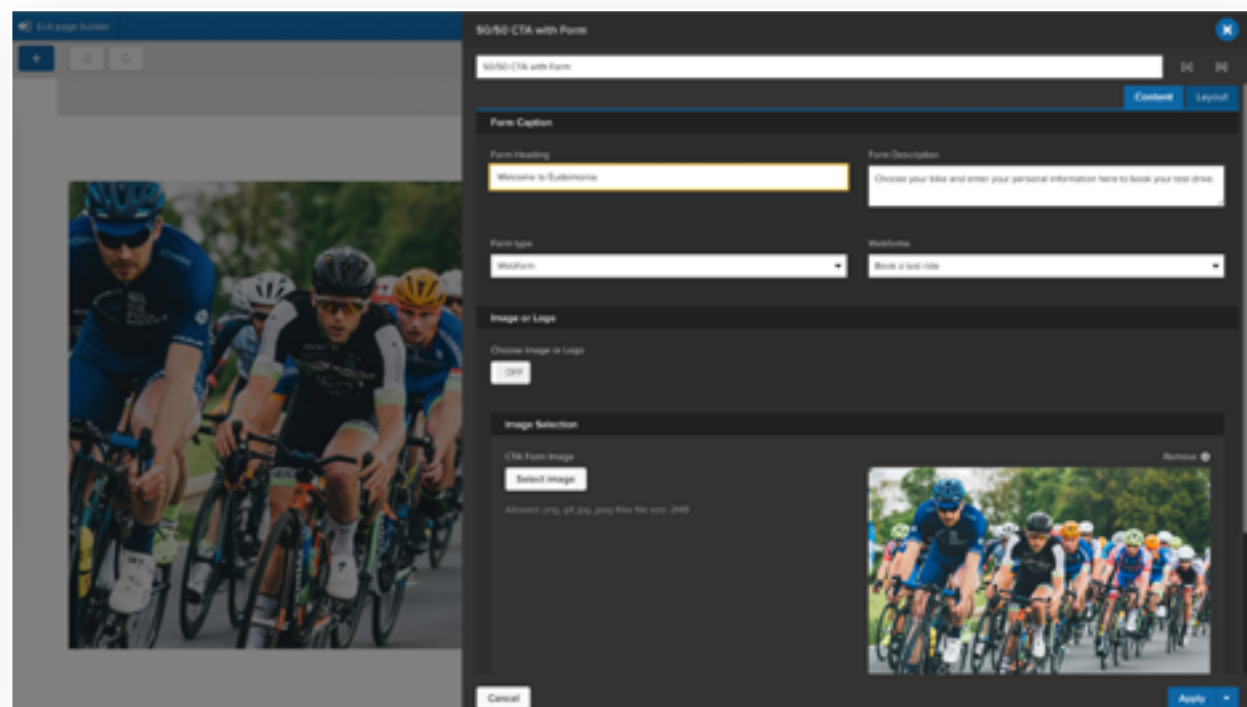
Exit page builder

+

50/50 CTA with Form

50/50 CTA with Form

Content

Layout

Form Caption

Form Heading

Welcome to Eudemonia

Form Description

Choose your bike and enter your personal information here to book your test drive.

Form type

Webform

Webforms

Book a test ride

Image or Logo

Choose Image or Logo

OFF

Image Selection

CTA Form Image

Remove

Select image

Allowed: png, gif, jpg, jpeg Max file size: 2MB

Cancel

Apply